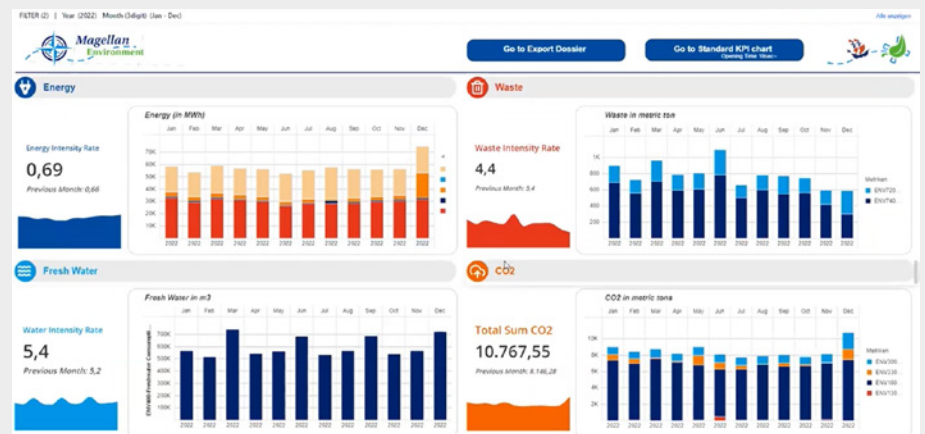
FILTER (2) | Year (2022) Month (3digit) (Jan - Dec)

Alle anzeigen

Magellan Environment

Go to Export Dossier

Go to Standard KPI chart
Opening Time 10sec~

Energy

Energy (in MWh)

Jan Feb Mar Apr May Jun Jul Aug Sep Oct Nov Dec

70K 60K 50K 40K 30K 20K 10K

2022 2022 2022 2022 2022 2022 2022 2022 2022 2022 2022 2022

Energy Intensity Rate
0,69
Previous Month: 0,66

Waste

Waste in metric ton

Jan Feb Mar Apr May Jun Jul Aug Sep Oct Nov Dec

1K 0,5K

2022 2022 2022 2022 2022 2022 2022 2022 2022 2022 2022 2022

Metriken
ENV20...
ENV40...

Waste Intensity Rate
4,4
Previous Month: 5,4

Fresh Water

Fresh Water in m3

Jan Feb Mar Apr May Jun Jul Aug Sep Oct Nov Dec

700K 600K 500K 400K 300K 200K 100K 0K

ENV400 Freshwater Consumpti...

2022 2022 2022 2022 2022 2022 2022 2022 2022 2022 2022 2022

Water Intensity Rate
5,4
Previous Month: 5,2

CO2

CO2 in metric tons

Jan Feb Mar Apr May Jun Jul Aug Sep Oct Nov Dec

10K 8K 6K 4K 2K

2022 2022 2022 2022 2022 2022 2022 2022 2022 2022 2022 2022

Metriken
ENV200...
ENV120...
ENV100...
ENV130...

Total Sum CO2
10.767,55
Previous Month: 8.146,28